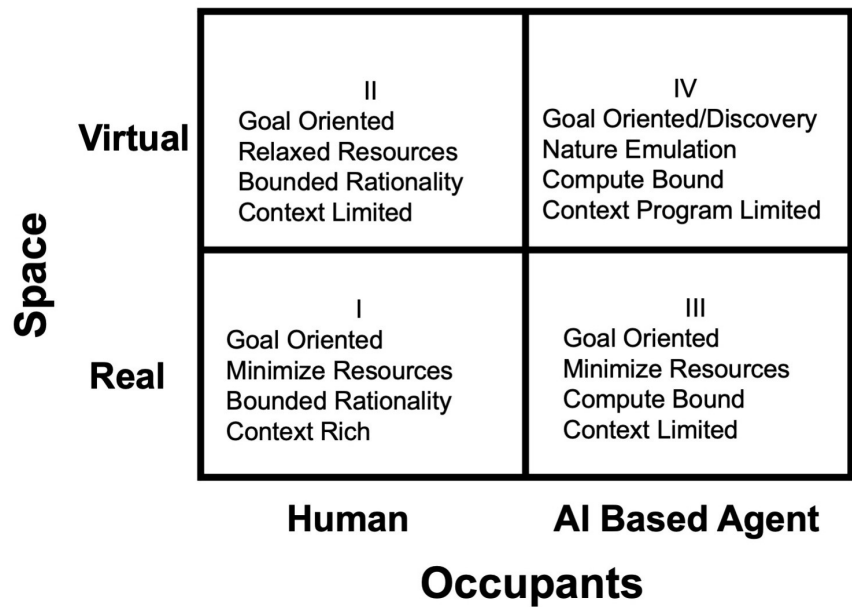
Space

| | Human | AI Based Agent |
|---|---|---|
| Virtual | II<br>Goal Oriented<br>Relaxed Resources<br>Bounded Rationality<br>Context Limited | IV<br>Goal Oriented/Discovery<br>Nature Emulation<br>Compute Bound<br>Context Program Limited |
| Real | I<br>Goal Oriented<br>Minimize Resources<br>Bounded Rationality<br>Context Rich | III<br>Goal Oriented<br>Minimize Resources<br>Compute Bound<br>Context Limited |

Occupants